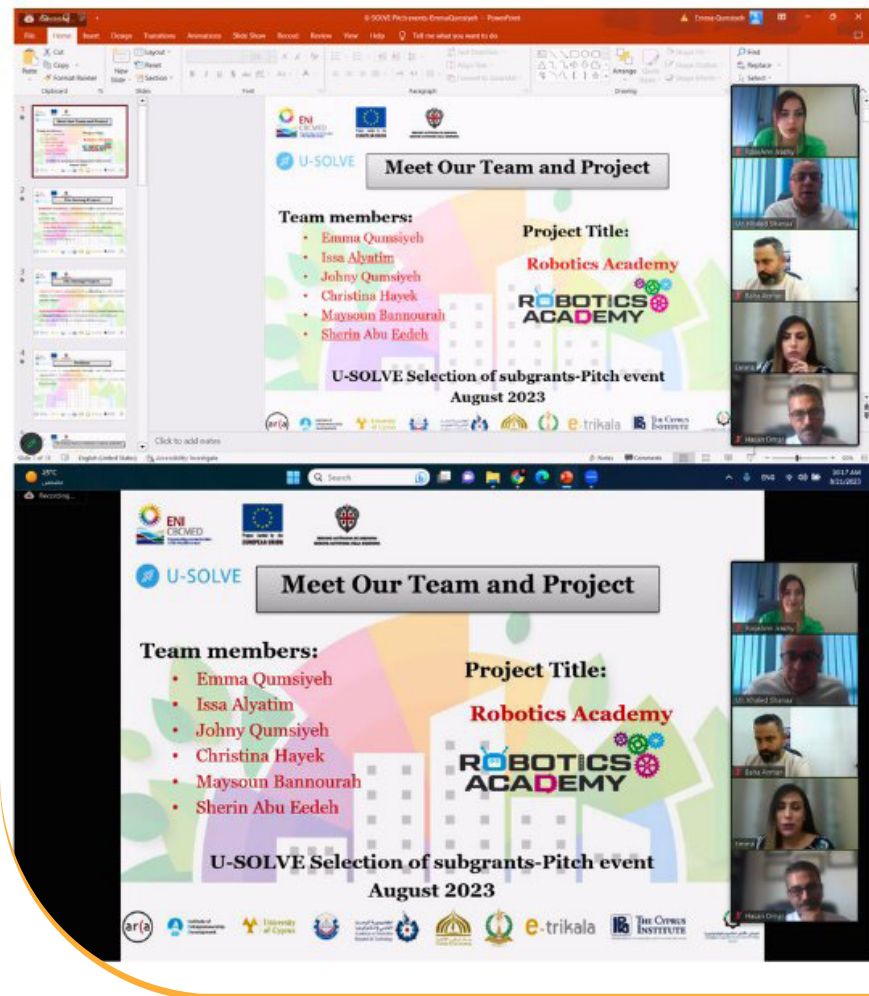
U-SOLVE Pitch event-EmmaQumsiyeh - PowerPoint

File Home Insert Design Transitions Animations Slide Show Record Review View Help Tell me what you want to do

ENI CBCMED

U-SOLVE

Meet Our Team and Project

Team members:
- Emma Qumsiyeh
- Issa Alyatim
- Johny Qumsiyeh
- Christina Hayek
- Maysoun Bannourah
- Sherin Abu Eedeh

Project Title:

Robotics Academy

ROBOTICS ACADEMY

U-SOLVE Selection of subgrants-Pitch event
August 2023

ar(a) e-trikala The Cyprus Institute

Click to add notes

Search

Recording...

ENI CBCMED

U-SOLVE

Meet Our Team and Project

Team members:
- Emma Qumsiyeh
- Issa Alyatim
- Johny Qumsiyeh
- Christina Hayek
- Maysoun Bannourah
- Sherin Abu Eedeh

Project Title:

Robotics Academy

ROBOTICS ACADEMY

U-SOLVE Selection of subgrants-Pitch event
August 2023

ar(a) Institute of Entrepreneurship Development University of Cyprus e-trikala The Cyprus Institute

Baha Aman
Hasan Omar